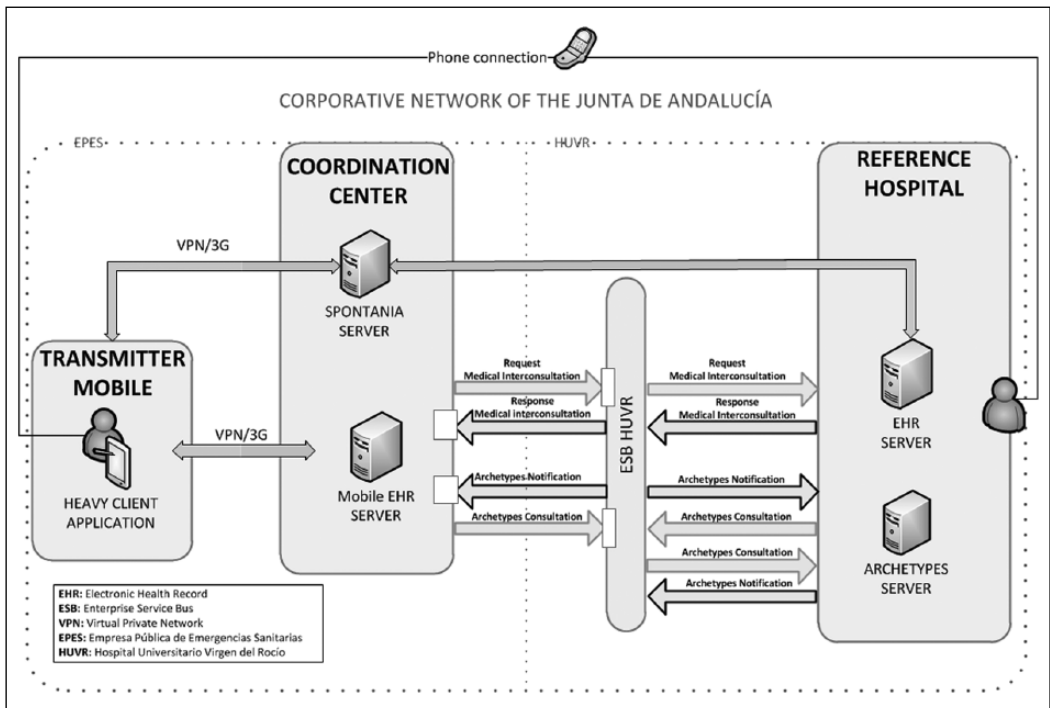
Phone connection

CORPORATIVE NETWORK OF THE JUNTA DE ANDALUCÍA

EPES

HUVR

COORDINATION CENTER

REFERENCE HOSPITAL

VPN/3G

SPONTANIA SERVER

TRANSMITTER MOBILE

HEAVY CLIENT APPLICATION

VPN/3G

Mobile EHR SERVER

Request Medical Interconsultation

Response Medical interconsultation

Archetypes Notification

Archetypes Consultation

ESB HUVR

Request Medical Interconsultation

Response Medical Interconsultation

Archetypes Notification

Archetypes Consultation

Archetypes Consultation

Archetypes Notification

EHR SERVER

ARCHETYPES SERVER

EHR: Electronic Health Record
ESB: Enterprise Service Bus
VPN: Virtual Private Network
EPES: Empresa Pública de Emergencias Sanitarias
HUVR: Hospital Universitario Virgen del Rocio